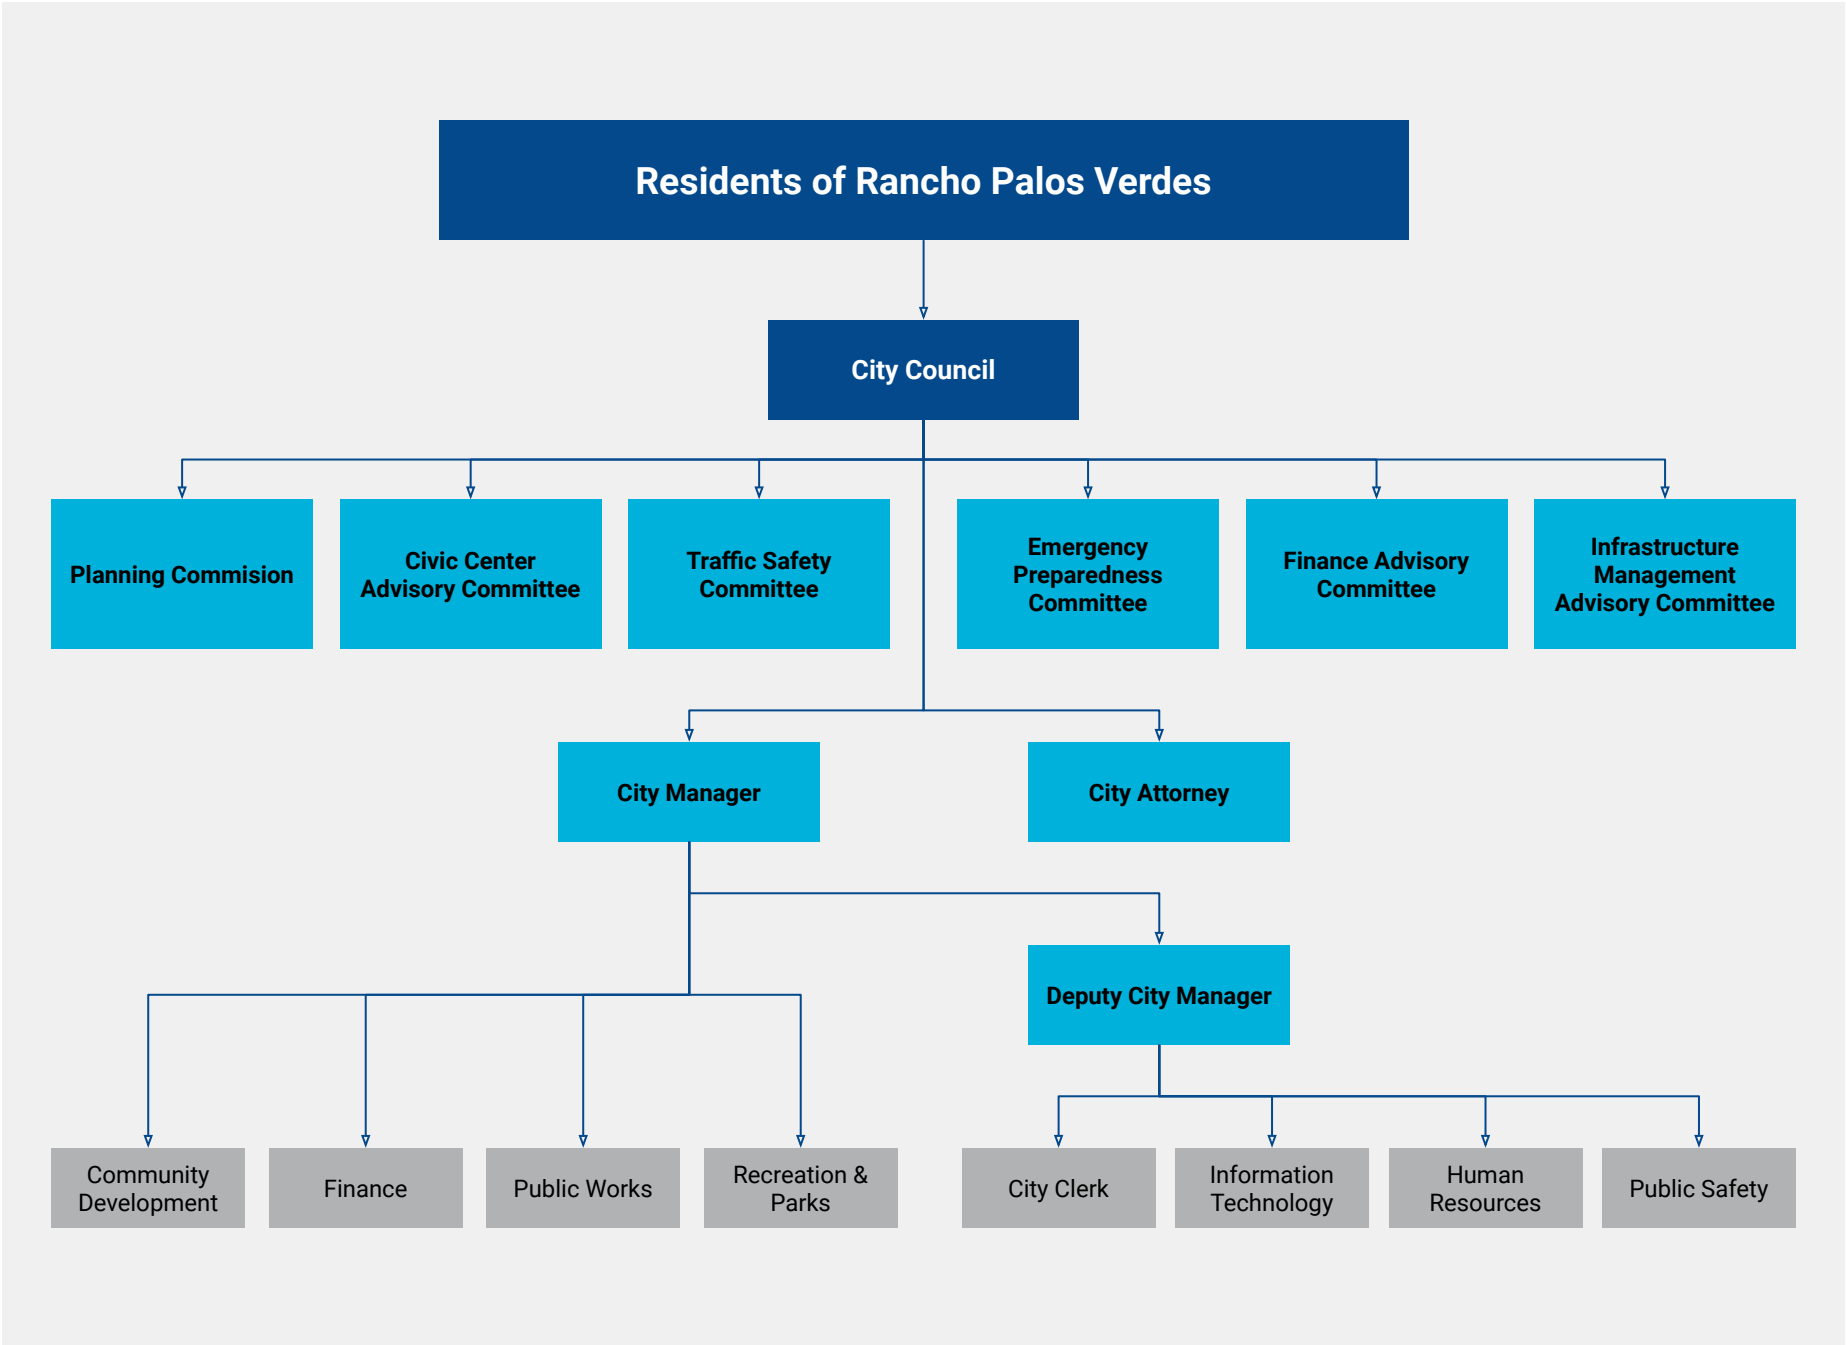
Residents of Rancho Palos Verdes

City Council

Planning Commision

Civic Center Advisory Committee

Traffic Safety Committee

Emergency Preparedness Committee

Finance Advisory Committee

Infrastructure Management Advisory Committee

City Manager

City Attorney

Deputy City Manager

Community Development

Finance

Public Works

Recreation & Parks

City Clerk

Information Technology

Human Resources

Public Safety